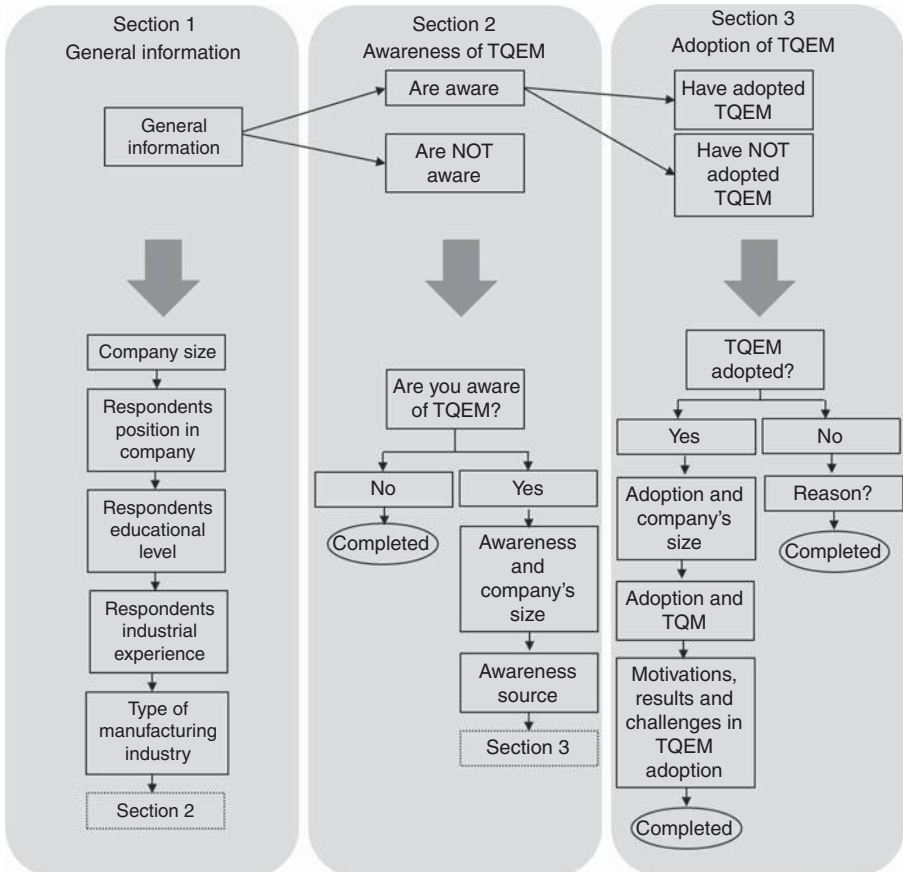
Section 1
General information

General information

Company size

Respondents position in company

Respondents educational level

Respondents industrial experience

Type of manufacturing industry

Section 2

Section 2
Awareness of TQEM

Are aware

Are NOT aware

Are you aware of TQEM?

No

Completed

Yes

Awareness and company's size

Awareness source

Section 3

Section 3
Adoption of TQEM

Have adopted TQEM

Have NOT adopted TQEM

TQEM adopted?

Yes

Adoption and company's size

Adoption and TQM

Motivations, results and challenges in TQEM adoption

Completed

No

Reason?

Completed